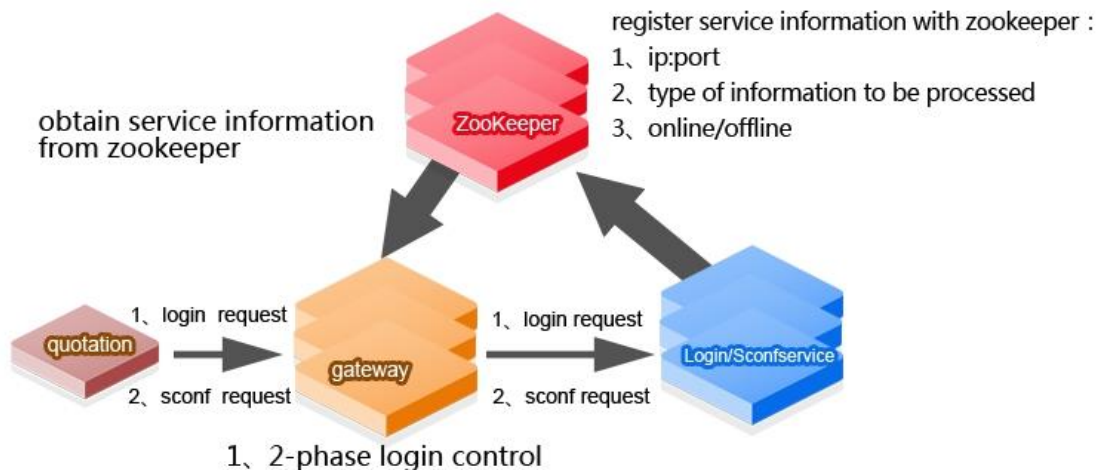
register service information with zookeeper :
1、ip:port
2、type of information to be processed
3、online/offline

obtain service information from zookeeper

ZooKeeper

quotation

1、login request
2、sconf request

gateway

1、login request
2、sconf request

Login/Sconfservice

1、2-phase login control